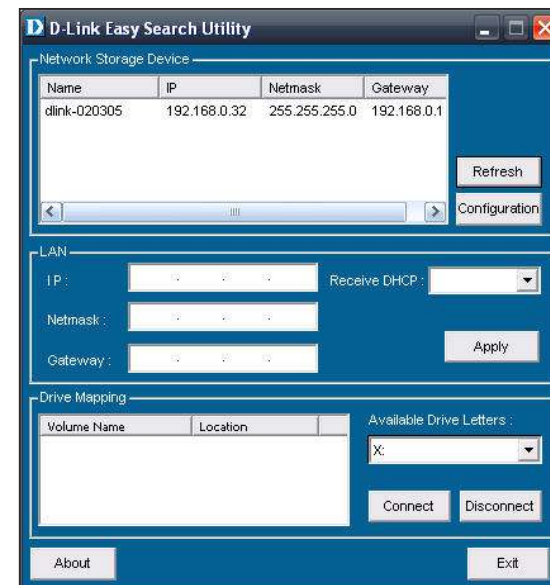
D D-Link Easy Search Utility

Network Storage Device

| Name | IP | Netmask | Gateway |
|---|---|---|---|
| dlink-020305 | 192.168.0.32 | 255.255.255.0 | 192.168.0.1 |

Refresh

Configuration

LAN

IP : . . .

Receive DHCP :

Netmask : . . .

Gateway : . . .

Apply

Drive Mapping

| Volume Name | Location |
|---|---|

Available Drive Letters :

X:

Connect

Disconnect

About

Exit